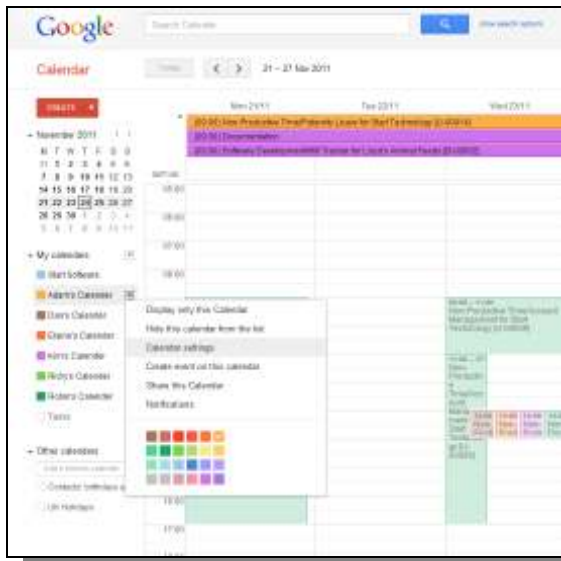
Google
Search Calendar
Show search options

Calendar
Today
21 – 27 Nov 2011

CREATE

November 2011
M T W T F S S
31 1 2 3 4 5 6
7 8 9 10 11 12 13
14 15 16 17 18 19 20
21 22 23 24 25 26 27
28 29 30 1 2 3 4
5 6 7 8 9 10 11

Mon 21/11
Tue 22/11
Wed 23/11

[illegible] Non Productive Time/Paternity Leave for Start Technology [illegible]
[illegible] Documentation
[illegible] Software Development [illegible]

GMT+00
08:00
09:00
10:00
11:00
17:00

My calendars
Start Software
Adam's Calendar
Dan's Calendar
Dianne's Calendar
Kim's Calendar
Ricky's Calendar
Robin's Calendar
Tasks

Display only this Calendar
Hide this calendar from the list
Calendar settings
Create event on this calendar
Share this Calendar
Notifications

Other calendars
Add a friend's calendar
Contacts' birthdays a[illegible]
UK Holidays